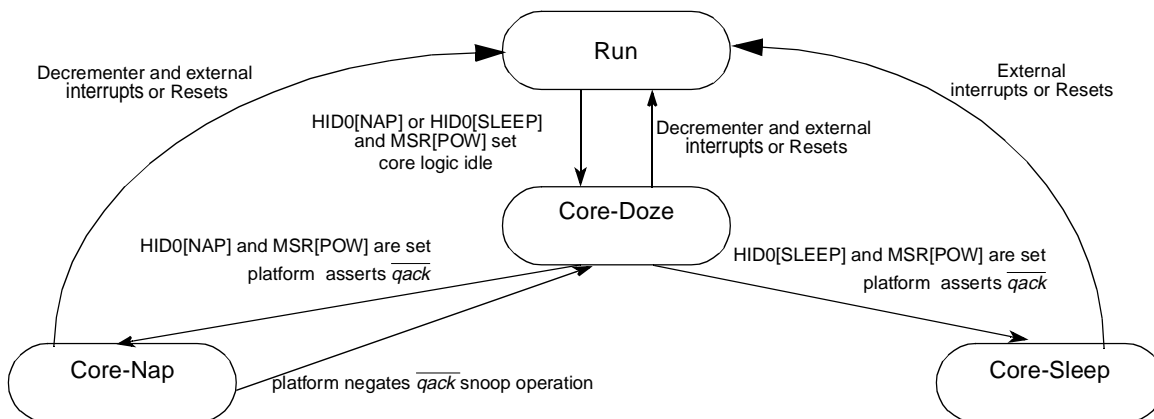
Run

Decrementer and external interrupts or Resets

External interrupts or Resets

HID0[NAP] or HID0[SLEEP] and MSR[POW] set core logic idle

Decrementer and external interrupts or Resets

Core-Doze

HID0[NAP] and MSR[POW] are set platform asserts $\overline{qack}$

HID0[SLEEP] and MSR[POW] are set platform asserts $\overline{qack}$

Core-Nap

platform negates $\overline{qack}$ snoop operation

Core-Sleep